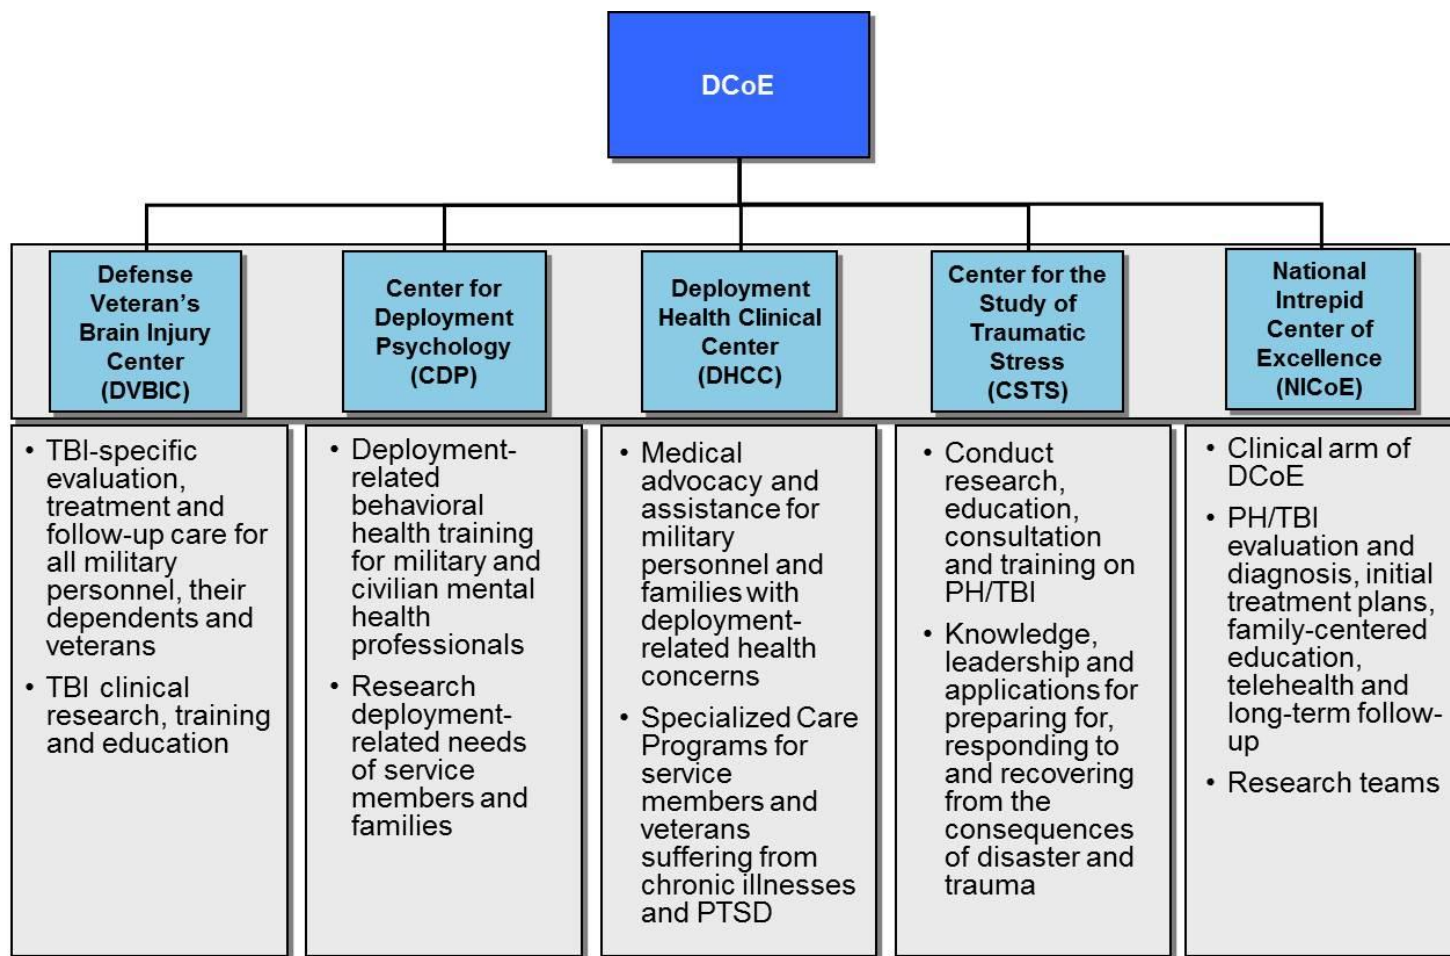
DCoE

Defense Veteran's Brain Injury Center (DVBIC)

Center for Deployment Psychology (CDP)

Deployment Health Clinical Center (DHCC)

Center for the Study of Traumatic Stress (CSTS)

National Intrepid Center of Excellence (NICoE)

• TBI-specific evaluation, treatment and follow-up care for all military personnel, their dependents and veterans
• TBI clinical research, training and education

• Deployment-related behavioral health training for military and civilian mental health professionals
• Research deployment-related needs of service members and families

• Medical advocacy and assistance for military personnel and families with deployment-related health concerns
• Specialized Care Programs for service members and veterans suffering from chronic illnesses and PTSD

• Conduct research, education, consultation and training on PH/TBI
• Knowledge, leadership and applications for preparing for, responding to and recovering from the consequences of disaster and trauma

• Clinical arm of DCoE
• PH/TBI evaluation and diagnosis, initial treatment plans, family-centered education, telehealth and long-term follow-up
• Research teams